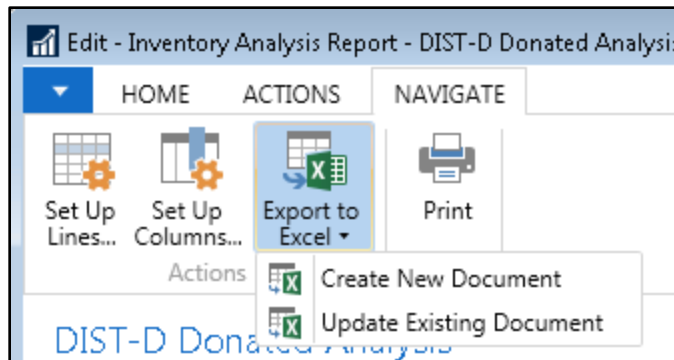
Edit - Inventory Analysis Report - DIST-D Donated Analysis

HOME
ACTIONS
NAVIGATE

Set Up Lines...
Set Up Columns...
Export to Excel
Print

Actions

Create New Document
Update Existing Document

DIST-D Donated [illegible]